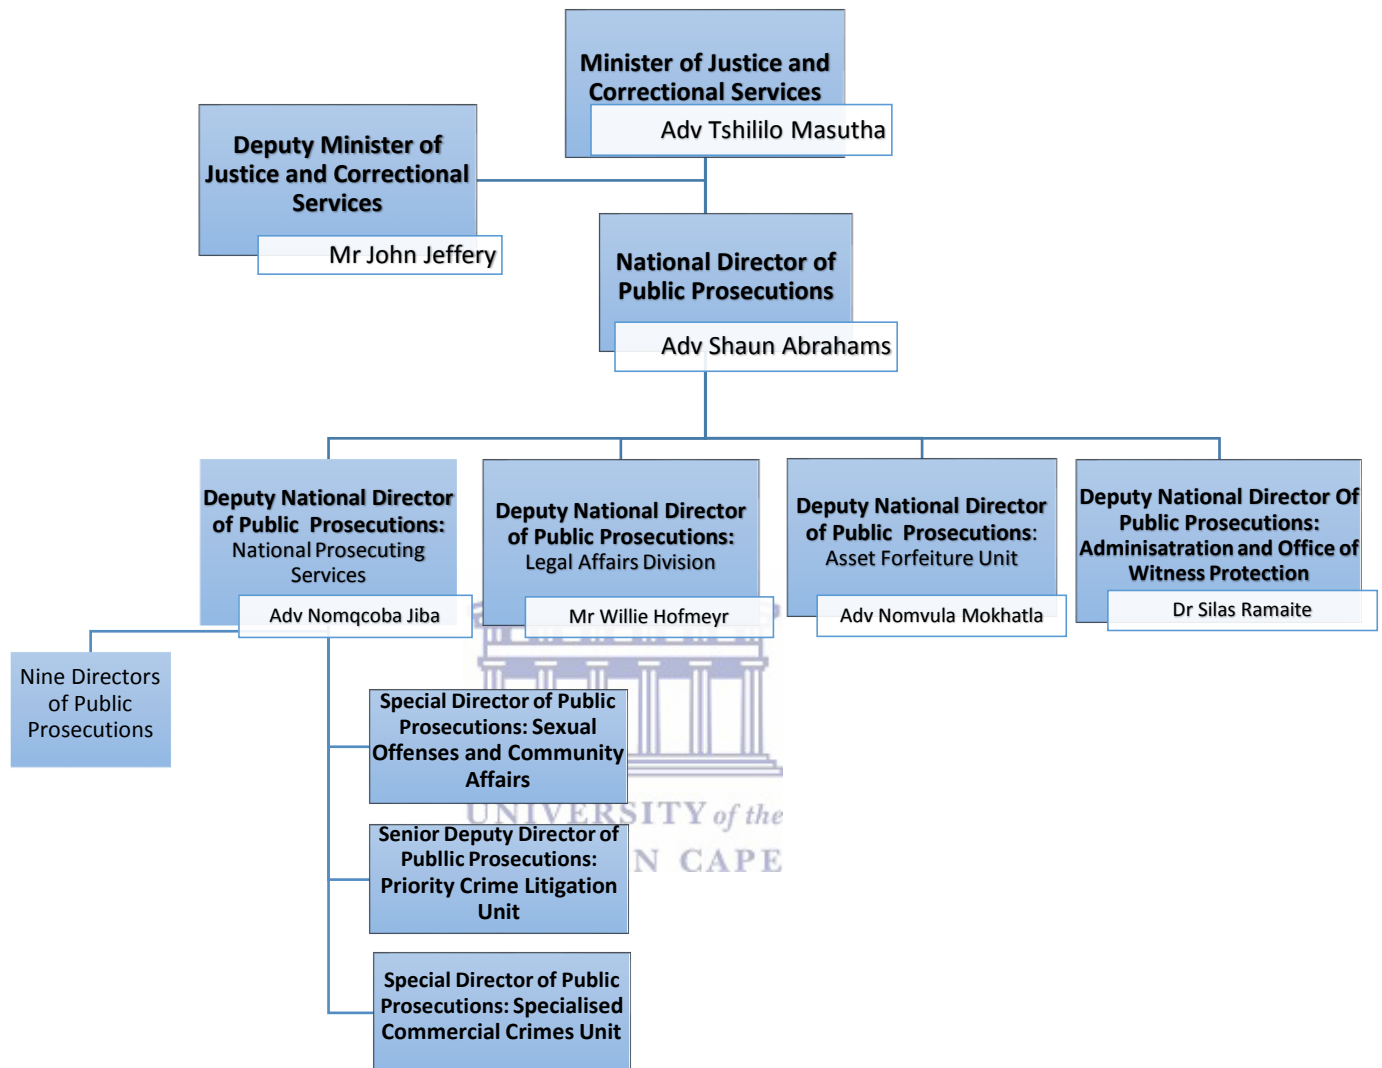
Minister of Justice and Correctional Services

Adv Tshililo Masutha

Deputy Minister of Justice and Correctional Services

Mr John Jeffery

National Director of Public Prosecutions

Adv Shaun Abrahams

Deputy National Director of Public Prosecutions: National Prosecuting Services

Adv Nomqcoba Jiba

Deputy National Director of Public Prosecutions: Legal Affairs Division

Mr Willie Hofmeyr

Deputy National Director of Public Prosecutions: Asset Forfeiture Unit

Adv Nomvula Mokhatla

Deputy National Director Of Public Prosecutions: Adminisatration and Office of Witness Protection

Dr Silas Ramaite

Nine Directors of Public Prosecutions

Special Director of Public Prosecutions: Sexual Offenses and Community Affairs

Senior Deputy Director of Publlic Prosecutions: Priority Crime Litigation Unit

Special Director of Public Prosecutions: Specialised Commercial Crimes Unit

UNIVERSITY of the
N CAPE